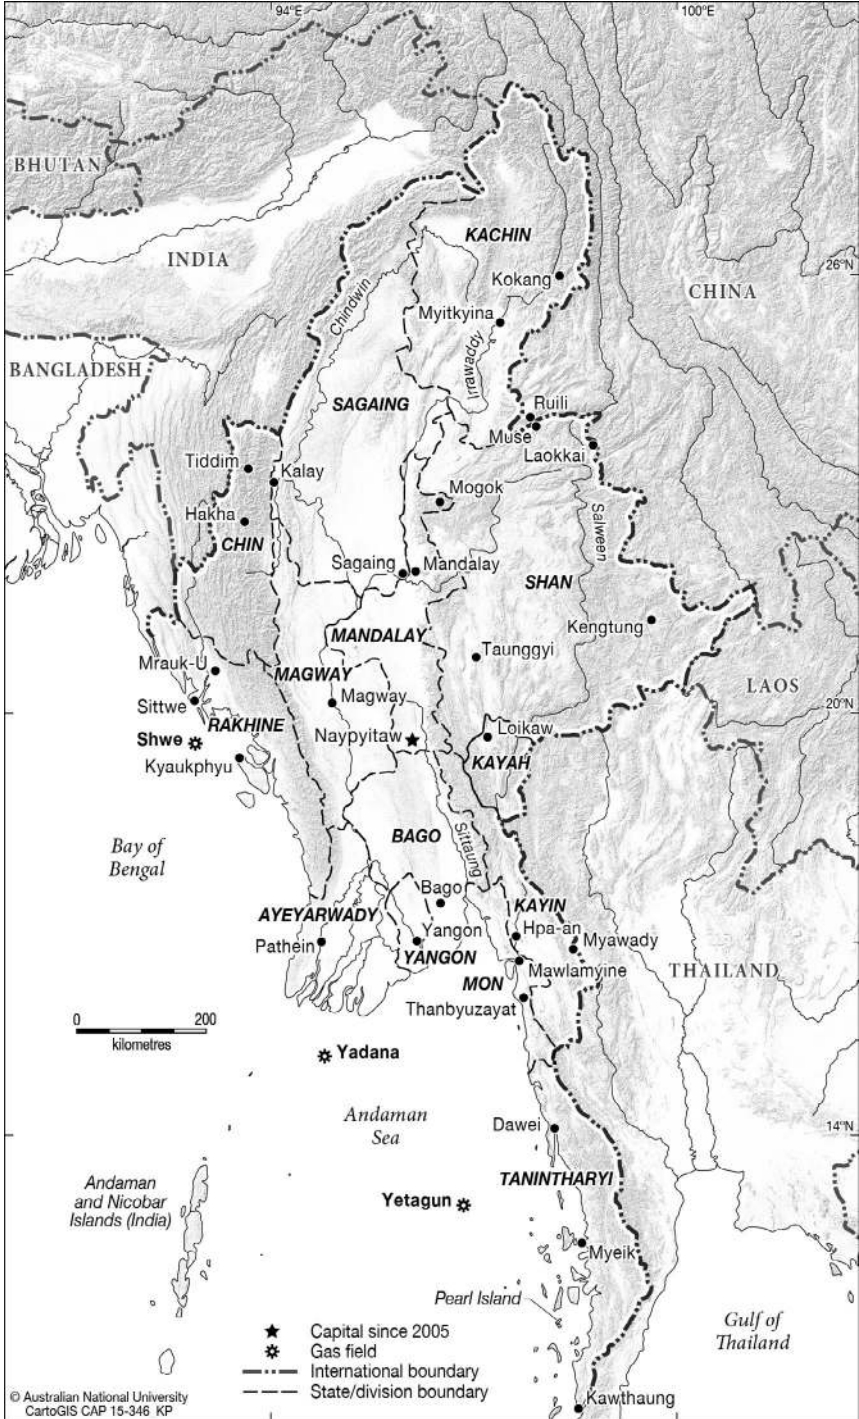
94°E
100°E
BHUTAN
INDIA
KACHIN
26°N
Kokang
CHINA
Myitkyina
Chindwin
Irrawaddy
BANGLADESH
SAGAING
Ruili
Muse
Laokkai
Tiddim
Kalay
Mogok
Hakha
CHIN
Salween
Sagaing
Mandalay
SHAN
Kengtung
MANDALAY
Taunggyi
Mrauk-U
MAGWAY
Magway
LAOS
Sittwe
20°N
RAKHINE
Loikaw
Shwe
Naypyitaw
Kyaukphyu
KAYAH
Bay of Bengal
BAGO
Sittaung
Bago
KAYIN
AYEYARWADY
Hpa-an
Pathein
Yangon
Myawady
YANGON
MON
Mawlamyine
THAILAND
Thanbyuzayat
0
200
kilometres
Yadana
Andaman Sea
Dawei
14°N
TANINTHARYI
Andaman and Nicobar Islands (India)
Yetagun
Myeik
Pearl Island
Capital since 2005
Gas field
International boundary
State/division boundary
Gulf of Thailand
© Australian National University CartoGIS CAP 15-346 KP
Kawthaung